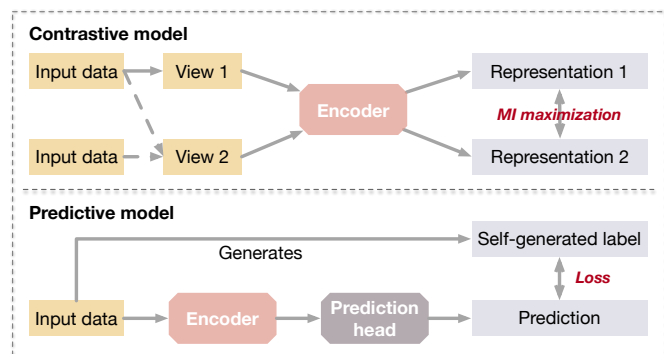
Contrastive model

Input data

View 1

Encoder

Representation 1

MI maximization

Input data

View 2

Representation 2

Predictive model

Generates

Self-generated label

Loss

Input data

Encoder

Prediction head

Prediction